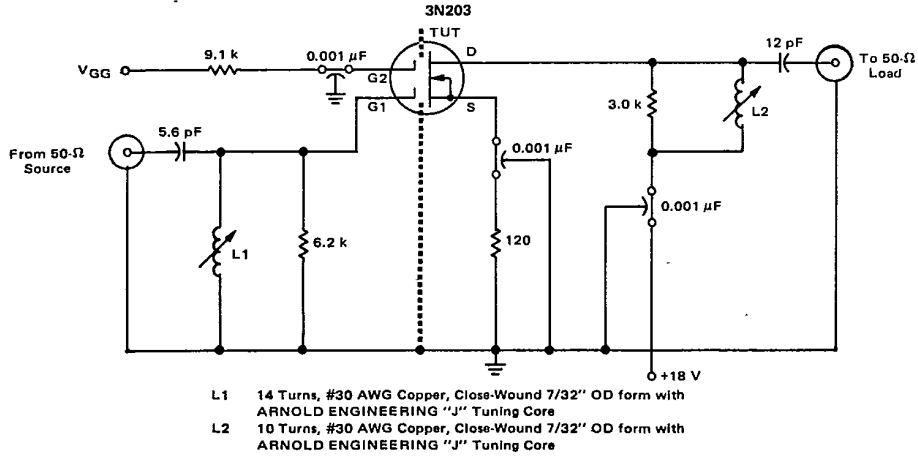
3N203

TUT

$V_{GG}$

9.1 k

0.001 $\mu$F

G2

G1

D

S

12 pF

To 50-Ω Load

From 50-Ω Source

5.6 pF

L1

6.2 k

0.001 $\mu$F

120

3.0 k

L2

0.001 $\mu$F

+18 V

L1 14 Turns, #30 AWG Copper, Close-Wound 7/32" OD form with ARNOLD ENGINEERING "J" Tuning Core

L2 10 Turns, #30 AWG Copper, Close-Wound 7/32" OD form with ARNOLD ENGINEERING "J" Tuning Core